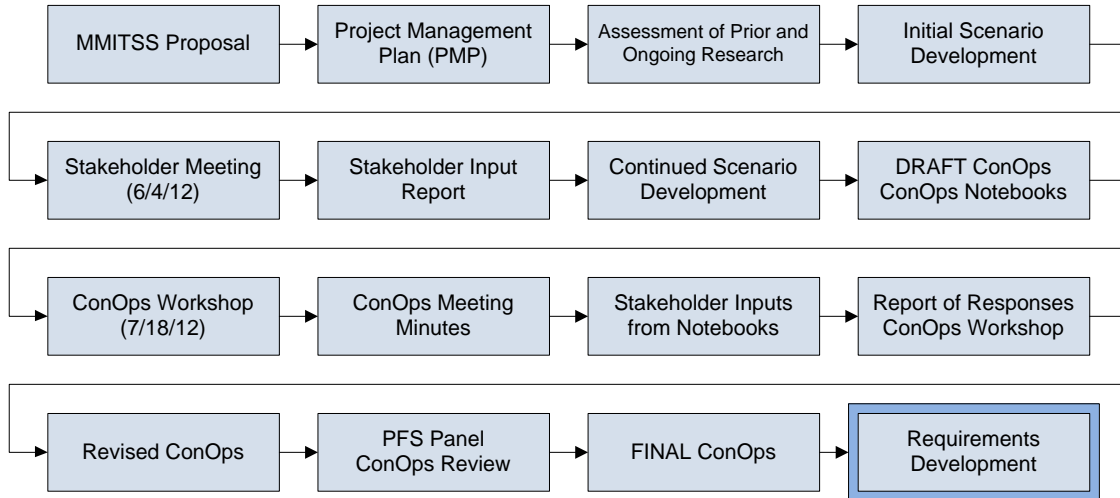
MMITSS Proposal

Project Management Plan (PMP)

Assessment of Prior and Ongoing Research

Initial Scenario Development

Stakeholder Meeting (6/4/12)

Stakeholder Input Report

Continued Scenario Development

DRAFT ConOps ConOps Notebooks

ConOps Workshop (7/18/12)

ConOps Meeting Minutes

Stakeholder Inputs from Notebooks

Report of Responses ConOps Workshop

Revised ConOps

PFS Panel ConOps Review

FINAL ConOps

Requirements Development